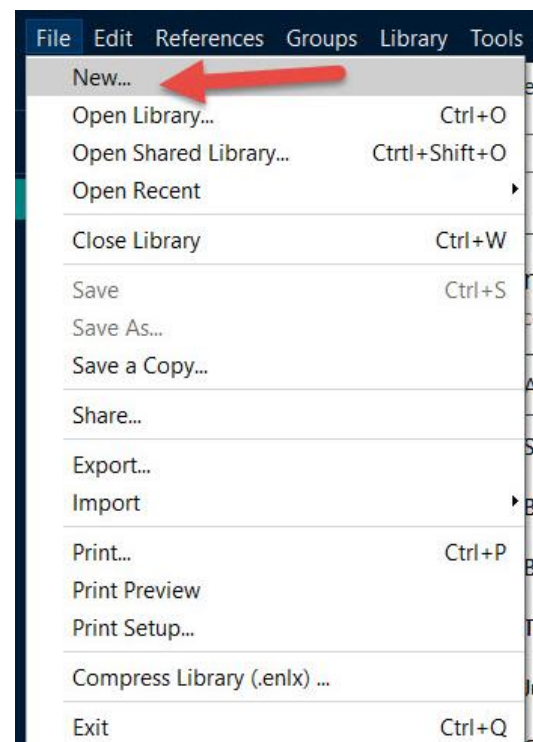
File Edit References Groups Library Tools

New...
Open Library... Ctrl+O
Open Shared Library... Ctrtl+Shift+O
Open Recent
Close Library Ctrl+W
Save Ctrl+S
Save As...
Save a Copy...
Share...
Export...
Import
Print... Ctrl+P
Print Preview
Print Setup...
Compress Library (.enlx) ...
Exit Ctrl+Q